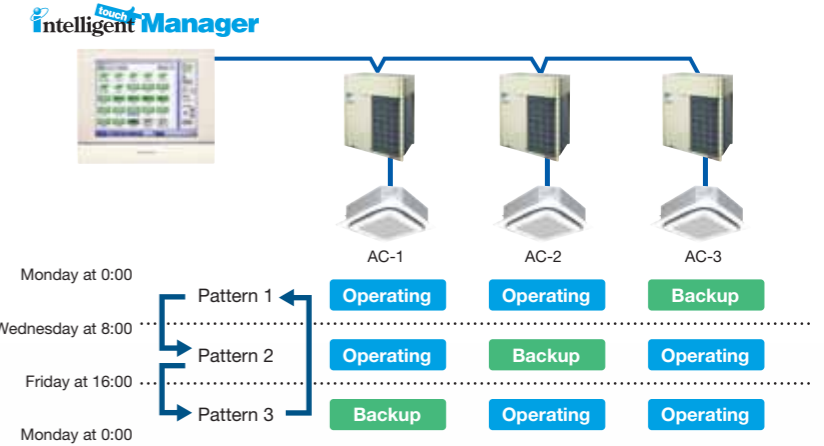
intelligent touch Manager

AC-1
AC-2
AC-3

Monday at 0:00
Pattern 1
Operating
Operating
Backup

Wednesday at 8:00
Pattern 2
Operating
Backup
Operating

Friday at 16:00
Pattern 3
Backup
Operating
Operating

Monday at 0:00